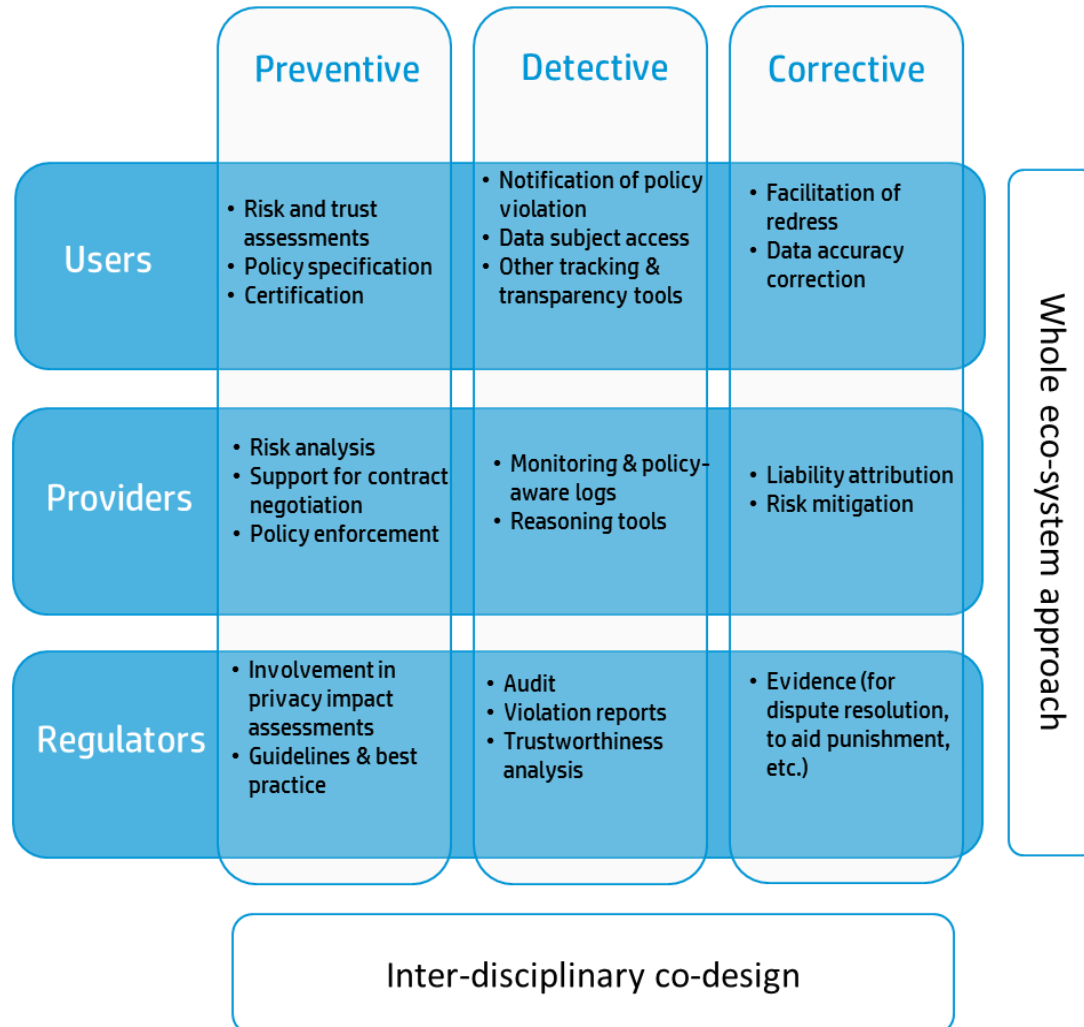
|  | Preventive | Detective | Corrective |
|---|---|---|---|
| Users | • Risk and trust assessments • Policy specification • Certification | • Notification of policy violation • Data subject access • Other tracking & transparency tools | • Facilitation of redress • Data accuracy correction |
| Providers | • Risk analysis • Support for contract negotiation • Policy enforcement | • Monitoring & policy-aware logs • Reasoning tools | • Liability attribution • Risk mitigation |
| Regulators | • Involvement in privacy impact assessments • Guidelines & best practice | • Audit • Violation reports • Trustworthiness analysis | • Evidence (for dispute resolution, to aid punishment, etc.) |

Whole eco-system approach

Inter-disciplinary co-design